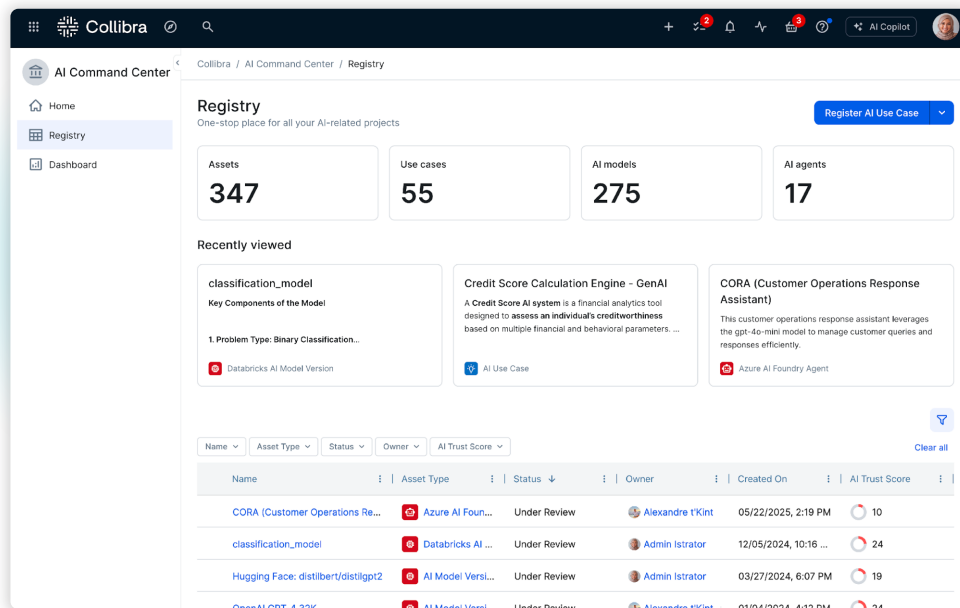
Collibra

2 3 AI Copilot

AI Command Center

Home

Registry

Dashboard

Collibra / AI Command Center / Registry

Registry

One-stop place for all your AI-related projects

Register AI Use Case

| Assets | Use cases | AI models | AI agents |
|---|---|---|---|
| 347 | 55 | 275 | 17 |

Recently viewed

classification_model

Key Components of the Model

1. Problem Type: Binary Classification...

Databricks AI Model Version

Credit Score Calculation Engine - GenAI

A Credit Score AI system is a financial analytics tool designed to assess an individual's creditworthiness based on multiple financial and behavioral parameters. ...

AI Use Case

CORA (Customer Operations Response Assistant)

This customer operations response assistant leverages the gpt-4o-mini model to manage customer queries and responses efficiently.

Azure AI Foundry Agent

Name Asset Type Status Owner AI Trust Score

Clear all

| Name | Asset Type | Status | Owner | Created On | AI Trust Score |
|---|---|---|---|---|---|
| CORA (Customer Operations Re... | Azure AI Foun... | Under Review | Alexandre t'Kint | 05/22/2025, 2:19 PM | 10 |
| classification_model | Databricks AI ... | Under Review | Admin Istrator | 12/05/2024, 10:16 ... | 24 |
| Hugging Face: distilbert/distilgpt2 | AI Model Versi... | Under Review | Admin Istrator | 03/27/2024, 6:07 PM | 19 |
| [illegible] | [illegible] | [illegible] | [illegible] | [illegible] | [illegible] |